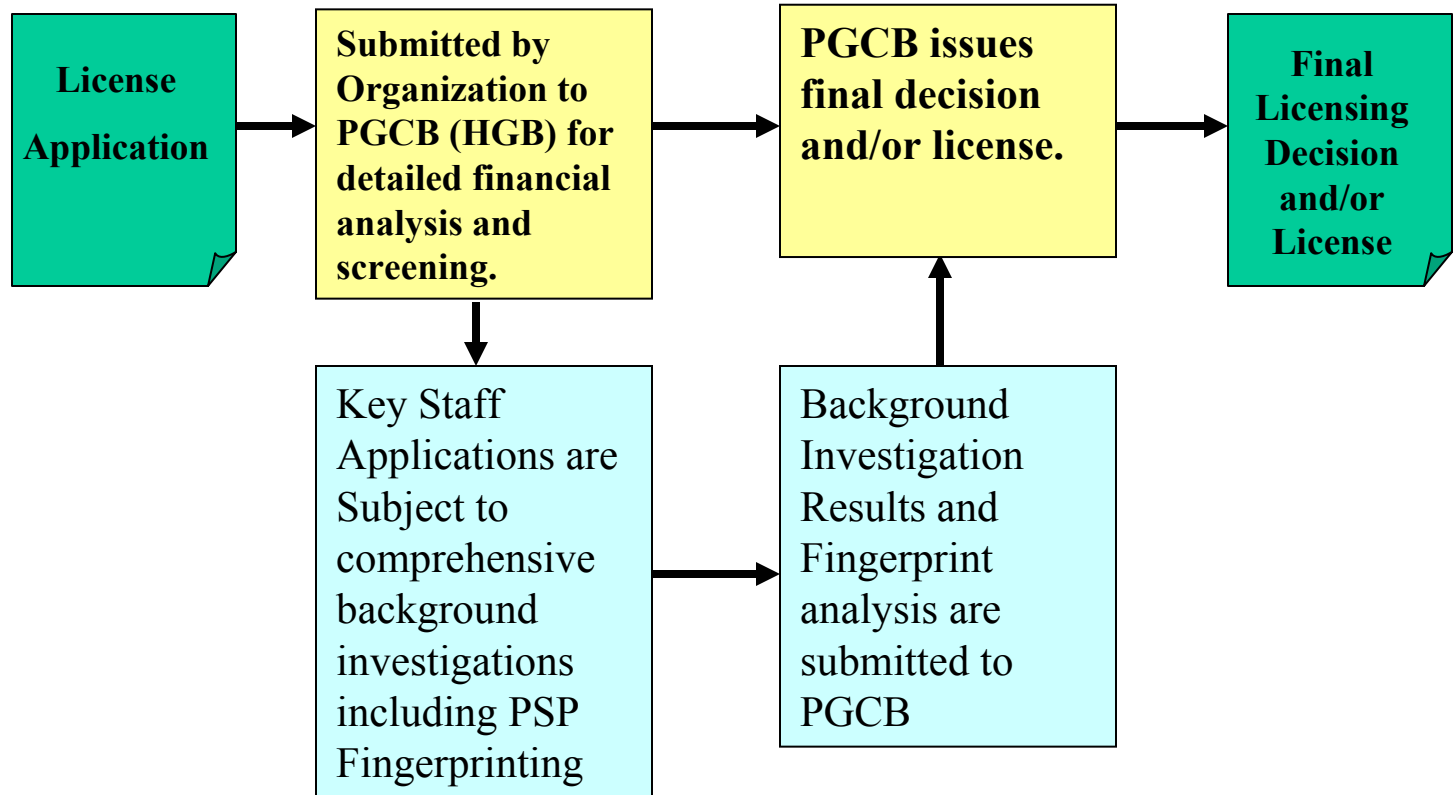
License Application

Submitted by Organization to PGCB (HGB) for detailed financial analysis and screening.

PGCB issues final decision and/or license.

Final Licensing Decision and/or License

Key Staff Applications are Subject to comprehensive background investigations including PSP Fingerprinting

Background Investigation Results and Fingerprint analysis are submitted to PGCB